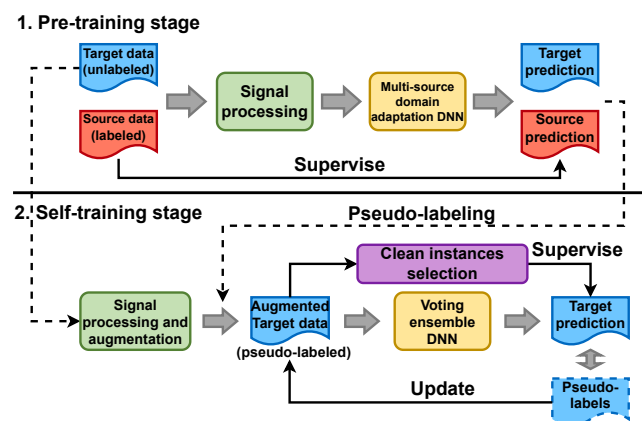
1. Pre-training stage

Target data (unlabeled)

Source data (labeled)

Signal processing

Multi-source domain adaptation DNN

Target prediction

Source prediction

Supervise

2. Self-training stage

Pseudo-labeling

Clean instances selection

Supervise

Signal processing and augmentation

Augmented Target data

(pseudo-labeled)

Voting ensemble DNN

Target prediction

Pseudo-labels

Update